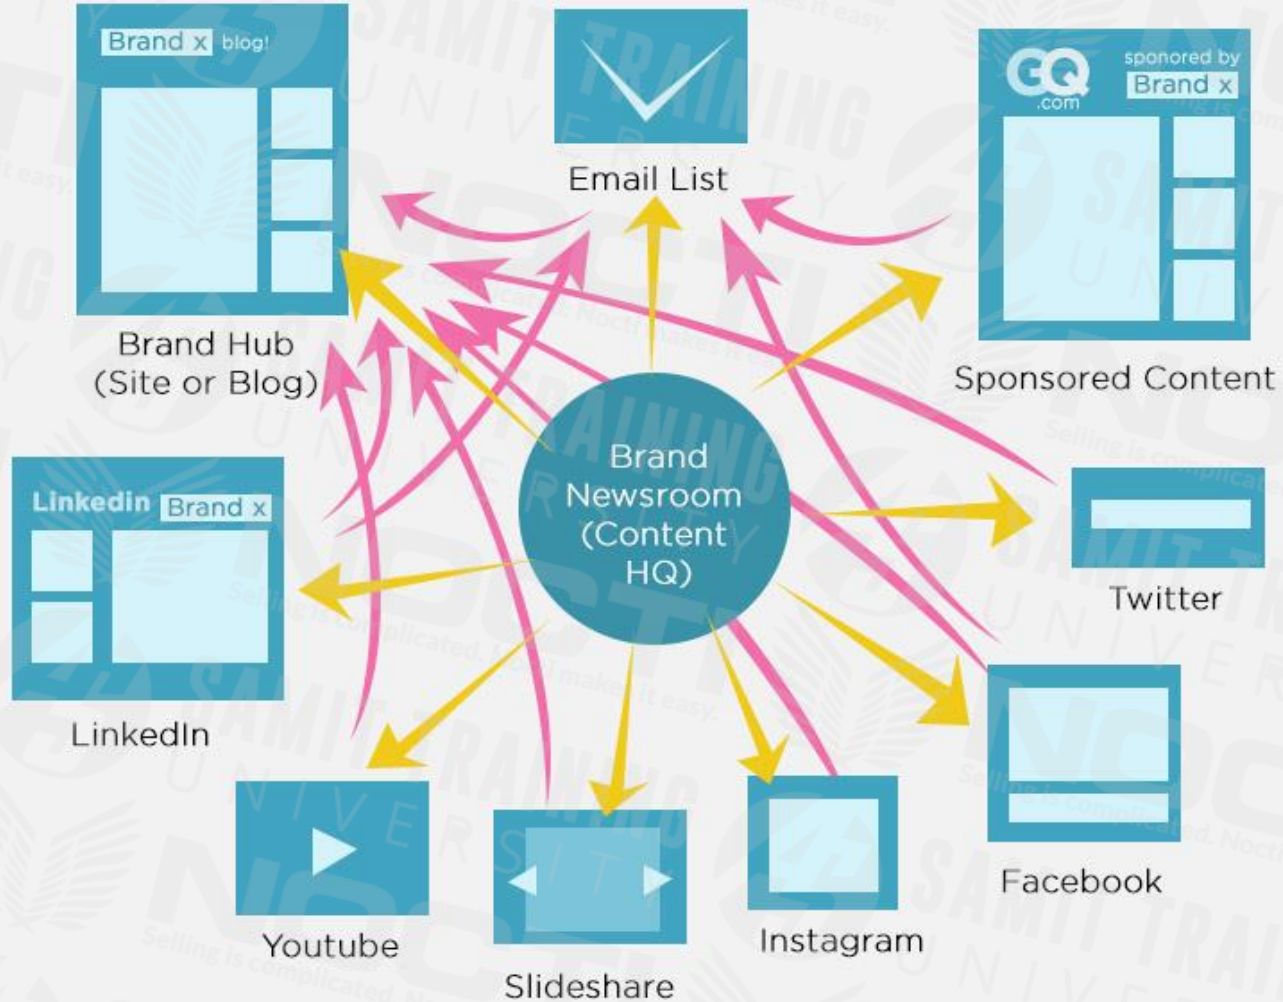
Brand x blog!

Brand Hub (Site or Blog)

Email List

GQ .com sponsored by Brand x

Sponsored Content

Brand Newsroom (Content HQ)

Linkedin Brand x

LinkedIn

Twitter

Facebook

Youtube

Slideshare

Instagram

SAMIT TRAINING UNIVERSITY

Selling is complicated. Noctt makes it easy.